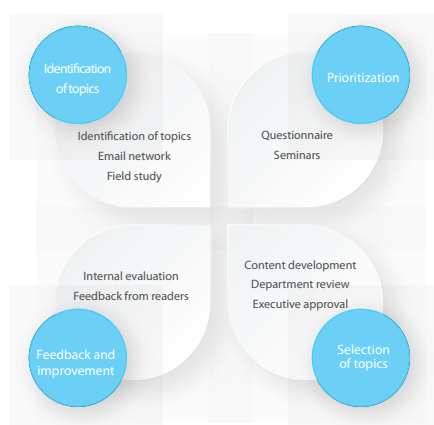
Identification of topics

Identification of topics
Email network
Field study

Prioritization

Questionnaire
Seminars

Internal evaluation
Feedback from readers

Feedback and improvement

Content development
Department review
Executive approval

Selection of topics